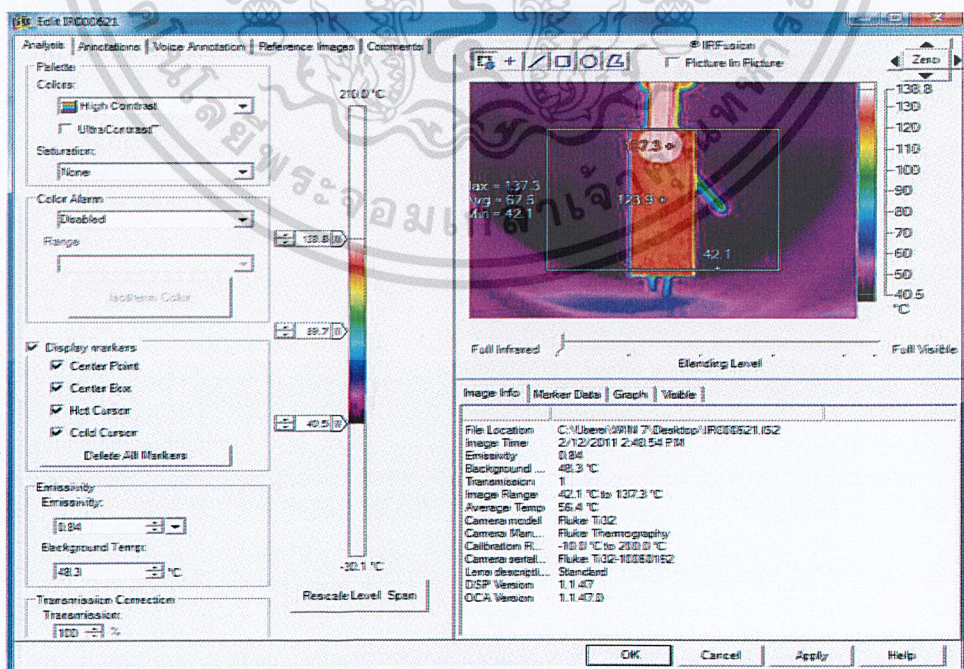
Edit IR000621

Analysis | Annotations | Voice Annotation | Reference Images | Comments

Palette
Colors:
High Contrast
UltraContrast™
Saturation:
None

Color Alarm
Disabled
Range

Isotherm Color

Display markers
Center Point
Center Box
Hot Cursor
Cold Cursor
Delete All Markers

Emissivity
Emissivity:
0.84
Background Temp:
48.3 °C

Transmission Correction
Transmission:
100 %

210.0 °C
138.8
89.7
40.5
-20.1 °C
Rescale Level Span

IR-Fusion
Picture In Picture
Zero

137.3
Max = 137.3
Avg = 67.5
Min = 42.1
123.9
42.1

138.8
130
120
110
100
90
80
70
60
50
40.5
°C

Full Infrared
Blending Level
Full Visible

Image Info | Marker Data | Graph | Visible

File Location C:\Users\WIN 7\Desktop\IR000621.IS2
Image Time 2/12/2011 2:48:54 PM
Emissivity 0.84
Background ... 48.3 °C
Transmission 1
Image Range 42.1 °C to 137.3 °C
Average Temp 56.4 °C
Camera model Fluke Ti32
Camera Man... Fluke Thermography
Calibration R... -10.0 °C to 250.0 °C
Camera serial... Fluke Ti32-10080152
Lens descripti... Standard
DSP Version 1.1.47
OCA Version 1.1.47.0

OK Cancel Apply Help